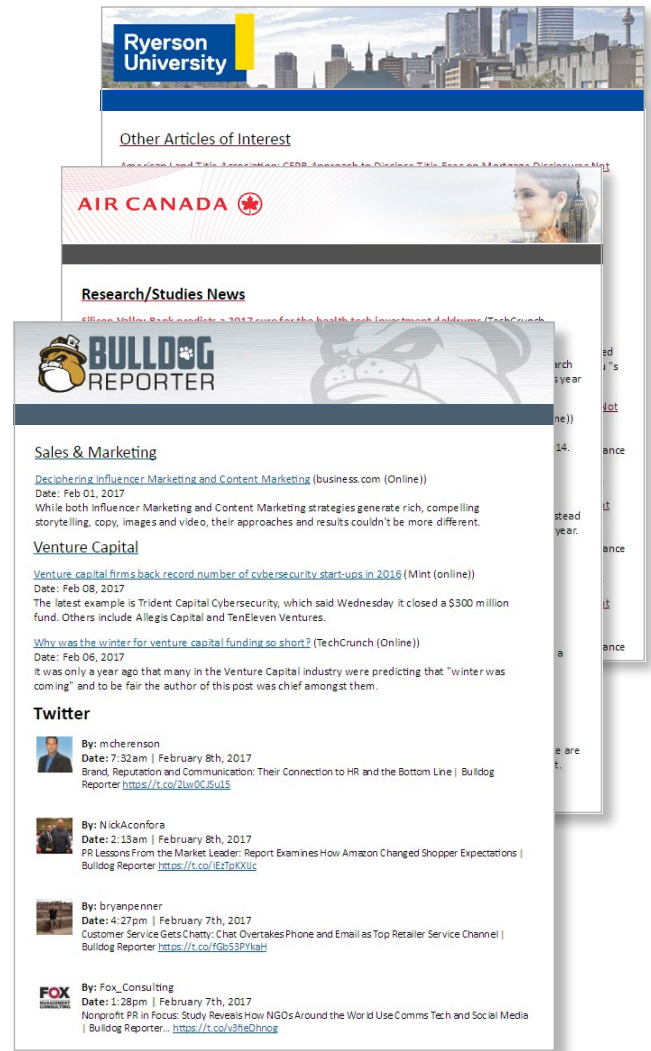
Ryerson University

Other Articles of Interest

American Land Title Association: CFPB Approach to Disclose Title Fees on Mortgage Disclosures Not

AIR CANADA

Research/Studies News

Silicon Valley Bank predicts a 2017 cure for the health tech investment doldrums (TechCrunch

BULLDOG REPORTER

Sales & Marketing

Deciphering Influencer Marketing and Content Marketing (business.com (Online))
Date: Feb 01, 2017
While both Influencer Marketing and Content Marketing strategies generate rich, compelling storytelling, copy, images and video, their approaches and results couldn't be more different.

Venture Capital

Venture capital firms back record number of cybersecurity start-ups in 2016 (Mint (online))
Date: Feb 08, 2017
The latest example is Trident Capital Cybersecurity, which said Wednesday it closed a $300 million fund. Others include Allegis Capital and TenEleven Ventures.

Why was the winter for venture capital funding so short? (TechCrunch (Online))
Date: Feb 06, 2017
It was only a year ago that many in the Venture Capital industry were predicting that "winter was coming" and to be fair the author of this post was chief amongst them.

Twitter

By: mcherenson
Date: 7:32am | February 8th, 2017
Brand, Reputation and Communication: Their Connection to HR and the Bottom Line | Bulldog Reporter https://t.co/2Lw0CJ5u15

By: NickAconfora
Date: 2:13am | February 8th, 2017
PR Lessons From the Market Leader: Report Examines How Amazon Changed Shopper Expectations | Bulldog Reporter https://t.co/iEzTpKXUc

By: bryanpenner
Date: 4:27pm | February 7th, 2017
Customer Service Gets Chatty: Chat Overtakes Phone and Email as Top Retailer Service Channel | Bulldog Reporter https://t.co/fGb53PYkaH

FOX MANAGEMENT CONSULTING
By: Fox_Consulting
Date: 1:28pm | February 7th, 2017
Nonprofit PR in Focus: Study Reveals How NGOs Around the World Use Comms Tech and Social Media | Bulldog Reporter... https://t.co/v3fieDhnog